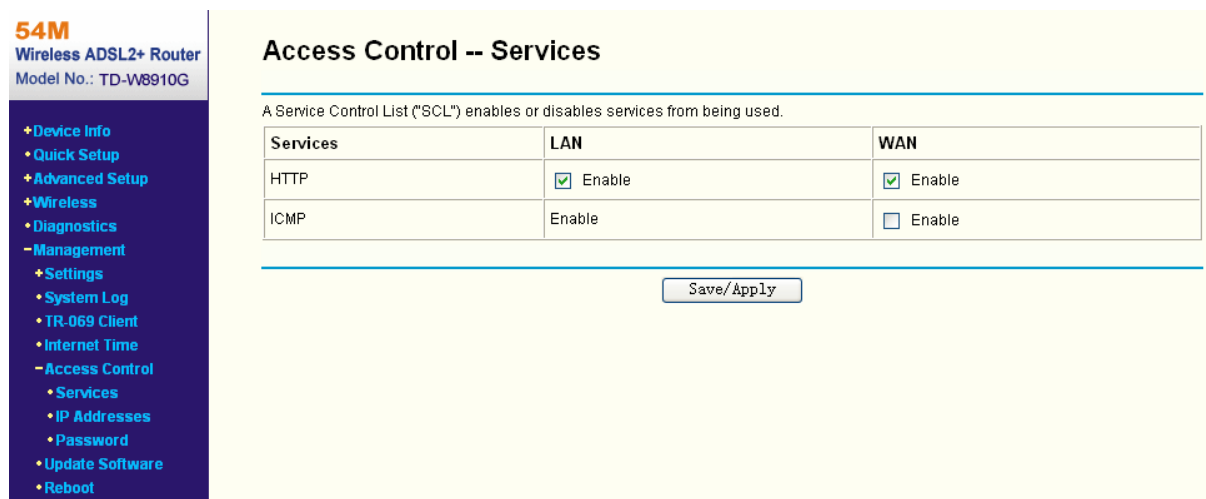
54M
Wireless ADSL2+ Router
Model No.: TD-W8910G

+Device Info
•Quick Setup
+Advanced Setup
+Wireless
•Diagnostics
−Management
+Settings
•System Log
•TR-069 Client
•Internet Time
−Access Control
•Services
•IP Addresses
•Password
•Update Software
•Reboot

Access Control -- Services

A Service Control List ("SCL") enables or disables services from being used.

| Services | LAN | WAN |
|---|---|---|
| HTTP | ☑ Enable | ☑ Enable |
| ICMP | Enable | ☐ Enable |

Save/Apply